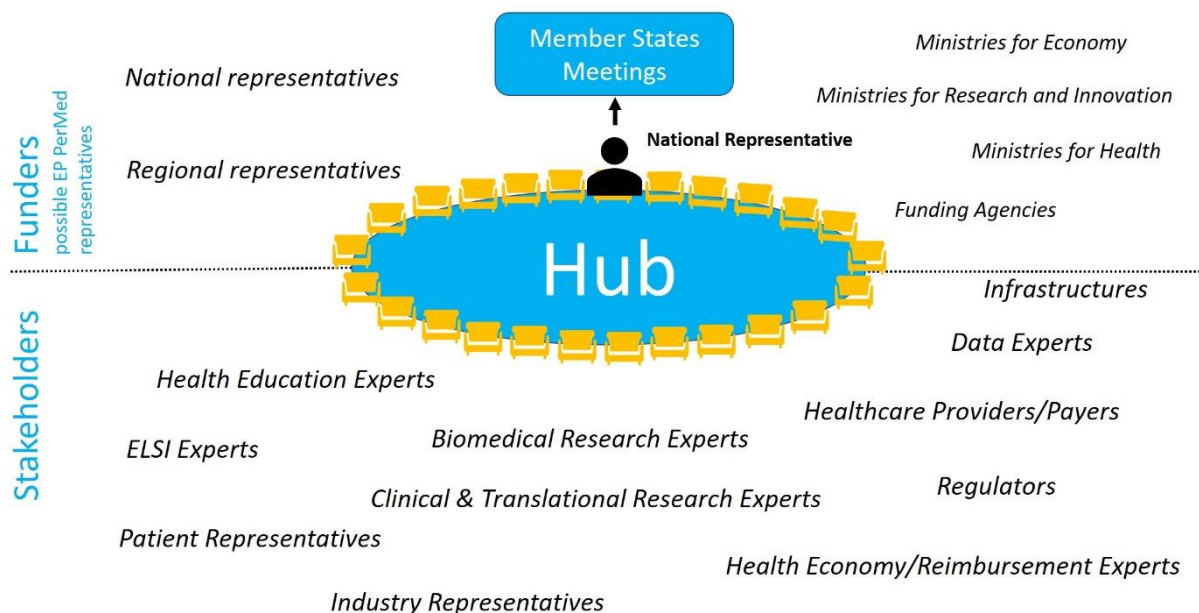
Member States Meetings

National representatives

Ministries for Economy

Ministries for Research and Innovation

National Representative

Ministries for Health

Regional representatives

Funding Agencies

Funders
possible EP PerMed representatives

Hub

Infrastructures

Stakeholders

Data Experts

Health Education Experts

Healthcare Providers/Payers

ELSI Experts

Biomedical Research Experts

Regulators

Clinical & Translational Research Experts

Patient Representatives

Health Economy/Reimbursement Experts

Industry Representatives